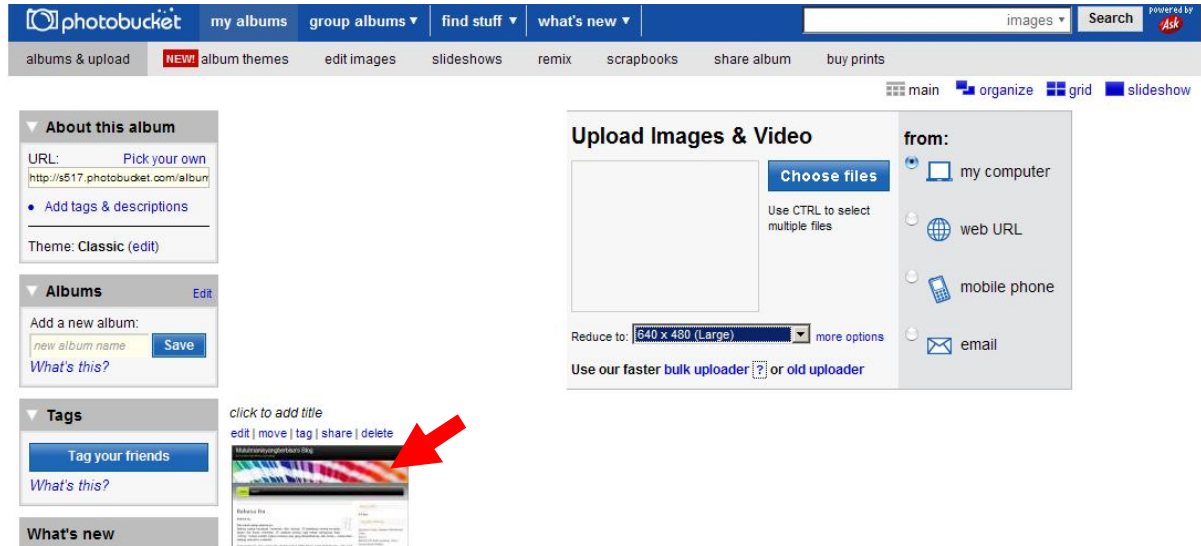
photobucket my albums group albums ▾ find stuff ▾ what's new ▾

images ▾ Search powered by Ask

albums & upload NEW! album themes edit images slideshows remix scrapbooks share album buy prints

main organize grid slideshow

About this album

URL: Pick your own

http://s517.photobucket.com/album

• Add tags & descriptions

Theme: Classic (edit)

Albums Edit

Add a new album:

new album name Save

What's this?

Tags

Tag your friends

What's this?

What's new

Upload Images & Video

Choose files

Use CTRL to select multiple files

Reduce to: 640 x 480 (Large) more options

Use our faster bulk uploader ? or old uploader

from:

my computer

web URL

mobile phone

email

click to add title

edit | move | tag | share | delete

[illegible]